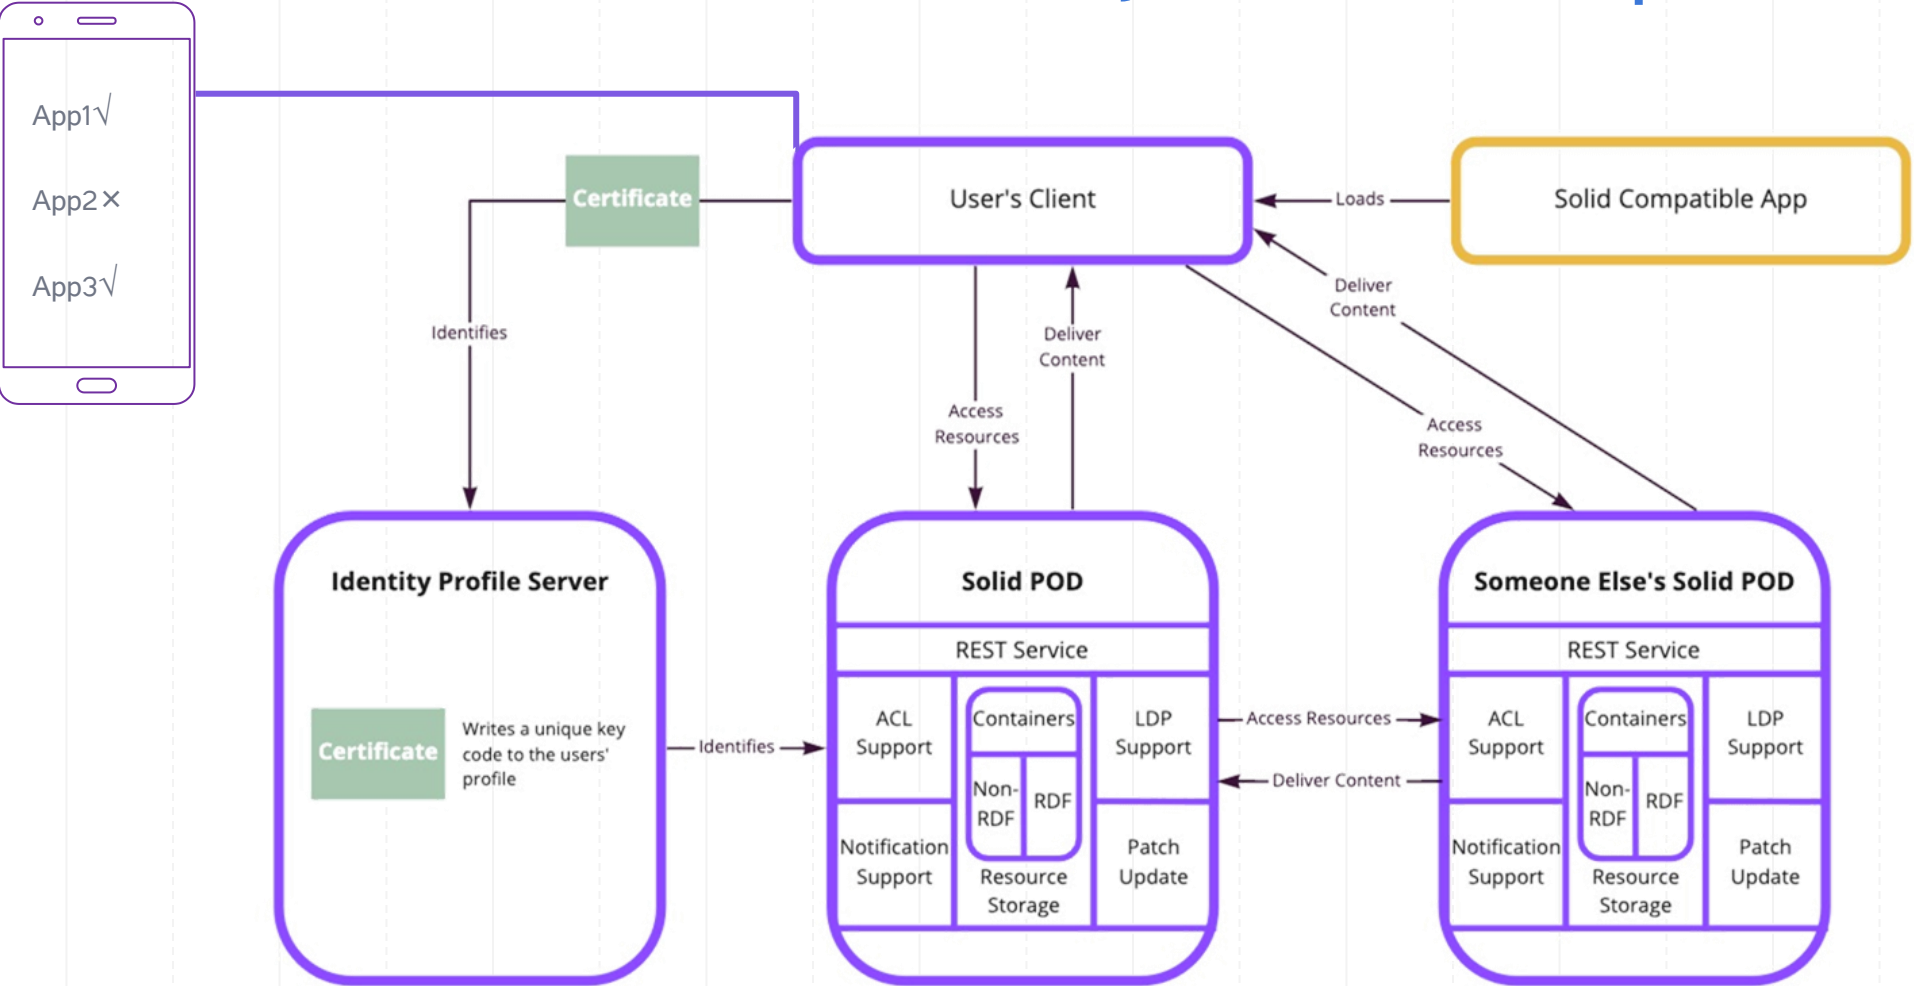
App1√

App2✕

App3√

Certificate

User's Client

Loads

Solid Compatible App

Identifies

Deliver Content

Access Resources

Deliver Content

Access Resources

Identity Profile Server

Certificate

Writes a unique key code to the users' profile

Identifies

Solid POD

REST Service

ACL Support

Containers

LDP Support

Non-RDF

RDF

Notification Support

Resource Storage

Patch Update

Access Resources

Deliver Content

Someone Else's Solid POD

REST Service

ACL Support

Containers

LDP Support

Non-RDF

RDF

Notification Support

Resource Storage

Patch Update